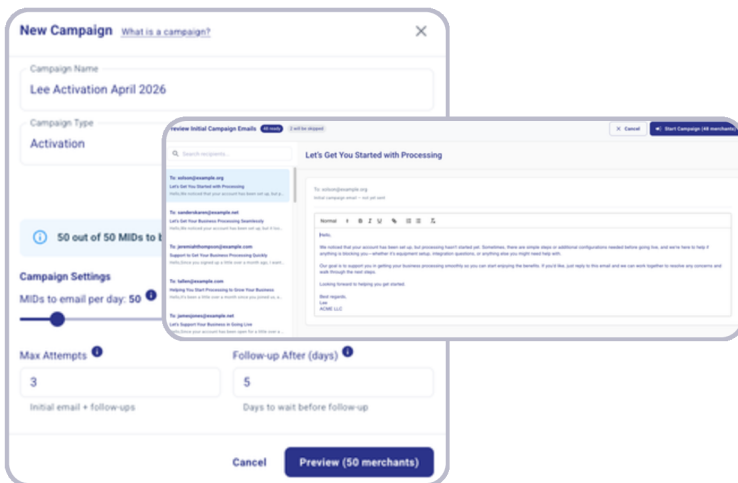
New Campaign What is a campaign?

Campaign Name
Lee Activation April 2026

Campaign Type
Activation

50 out of 50 MIDs to b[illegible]

Campaign Settings
MIDs to email per day: 50

Max Attempts
3
Initial email + follow-ups

Follow-up After (days)
5
Days to wait before follow-up

Cancel
Preview (50 merchants)

Review Initial Campaign Emails 48 ready 2 will be skipped
Cancel
Start Campaign (48 merchants)

Search recipients...

To: xolson@example.org
Let's Get You Started with Processing
Hello,We noticed that your account has been set up, but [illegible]

To: sandersikaren@example.net
Let's Get Your Business Processing Seamlessly
Hello,We noticed your account has been set up, but it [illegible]

To: jeremiahthompson@example.com
Support to Get Your Business Processing Quickly
Hello,Since you signed up a little over a month ago, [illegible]

To: tallen@example.com
Helping You Start Processing to Grow Your Business
Hello,It's been a little over a month since you joined us, a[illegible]

To: jamesjones@example.net
Let's Support Your Business in Going Live
Hello,Since your account has been open for a little over a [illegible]

Let's Get You Started with Processing

To: xolson@example.org
Initial campaign email • not yet sent

Normal

Hello,

We noticed that your account has been set up, but processing hasn't started yet. Sometimes, there are simple steps or additional configurations needed before going live, and we're here to help if anything is blocking you—whether it's equipment setup, integration questions, or anything else you might need help with.

Our goal is to support you in getting your business processing smoothly so you can start enjoying the benefits. If you'd like, just reply to this email and we can work together to resolve any concerns and walk through the next steps.

Looking forward to helping you get started.

Best regards,
Lee
ACME LLC